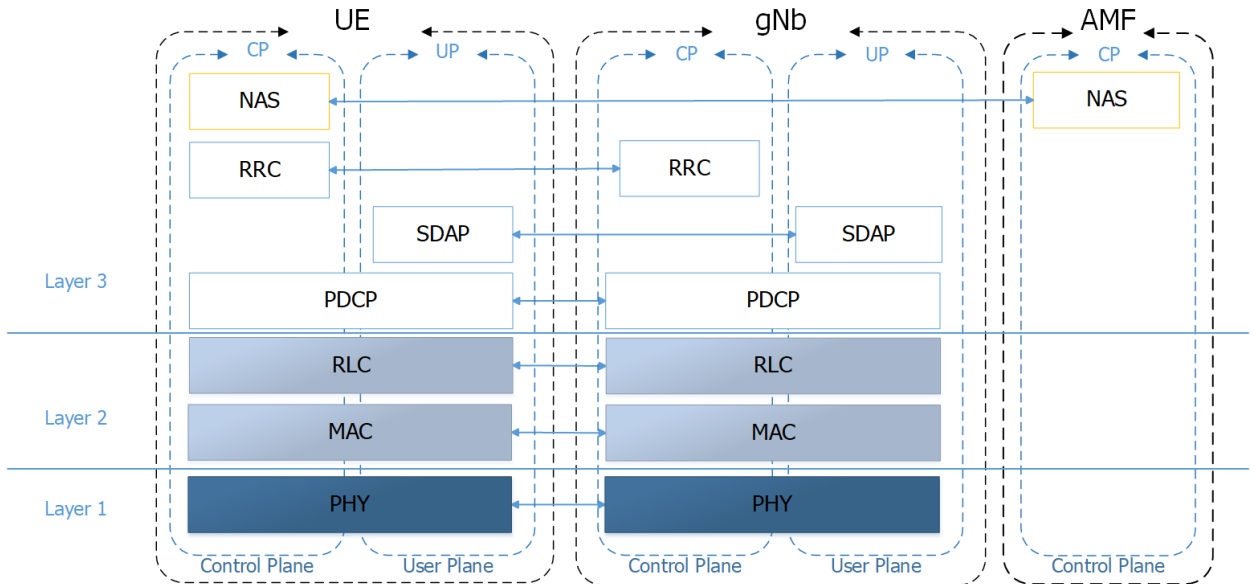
UE

CP

UP

NAS

RRC

SDAP

PDCP

RLC

MAC

PHY

Control Plane

User Plane

gNb

CP

UP

RRC

SDAP

PDCP

RLC

MAC

PHY

Control Plane

User Plane

AMF

CP

NAS

Control Plane

Layer 3

Layer 2

Layer 1